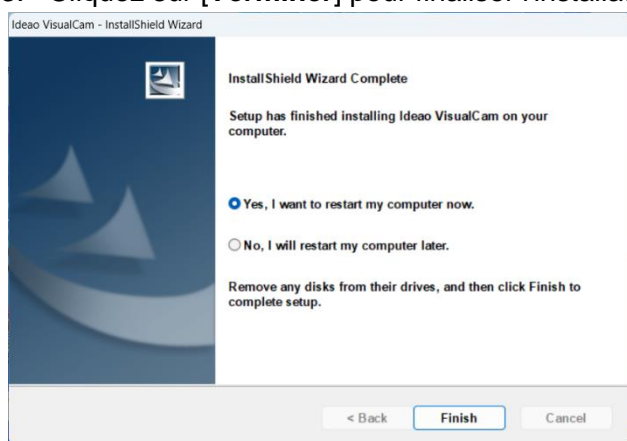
Ideao VisualCam - InstallShield Wizard

InstallShield Wizard Complete

Setup has finished installing Ideao VisualCam on your computer.

Yes, I want to restart my computer now.

No, I will restart my computer later.

Remove any disks from their drives, and then click Finish to complete setup.

< Back
Finish
Cancel